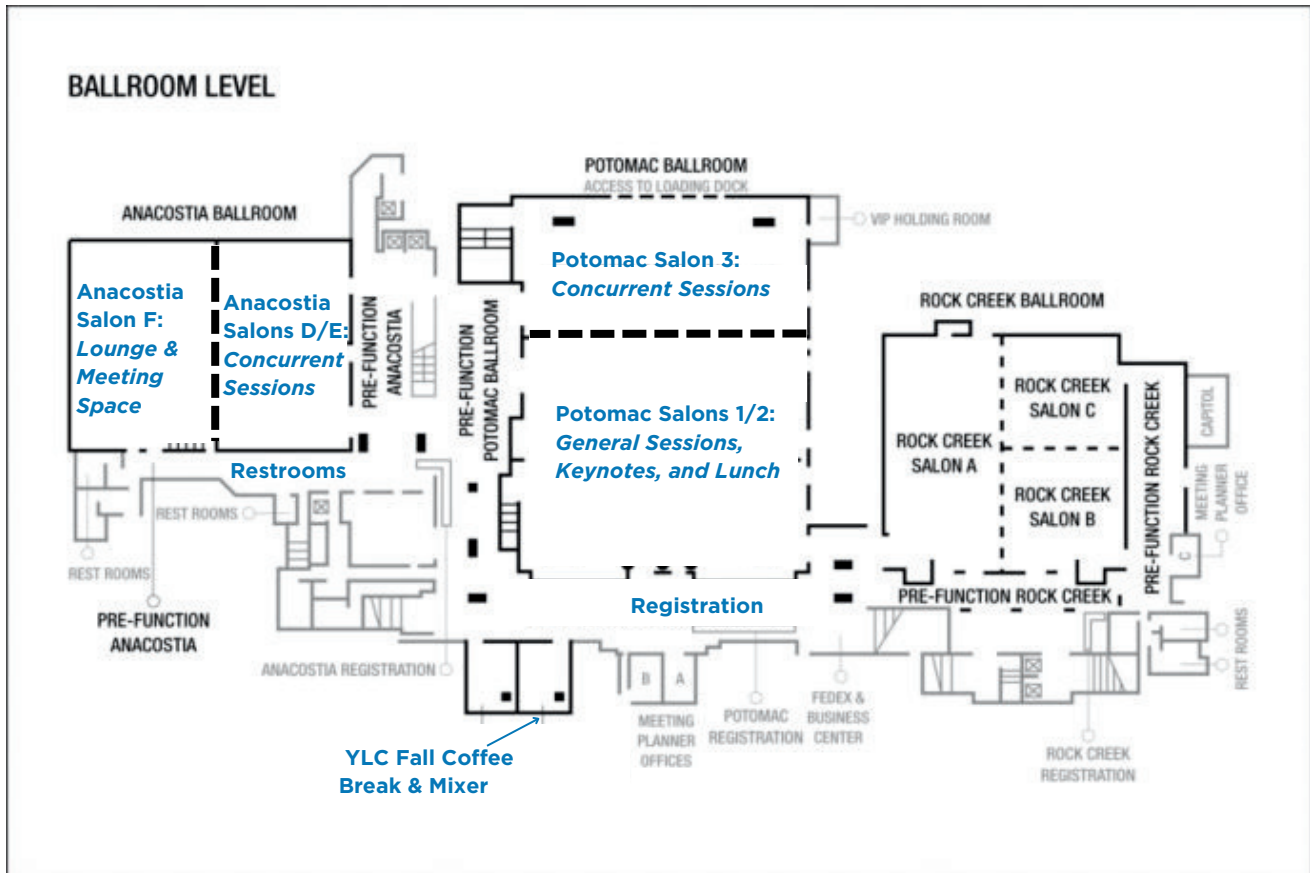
BALLROOM LEVEL

ANACOSTIA BALLROOM

Anacostia Salon F: Lounge & Meeting Space

Anacostia Salons D/E: Concurrent Sessions

PRE-FUNCTION ANACOSTIA

POTOMAC BALLROOM
ACCESS TO LOADING DOCK

VIP HOLDING ROOM

Potomac Salon 3: Concurrent Sessions

PRE-FUNCTION POTOMAC BALLROOM

Potomac Salons 1/2: General Sessions, Keynotes, and Lunch

ROCK CREEK BALLROOM

ROCK CREEK SALON A

ROCK CREEK SALON C

ROCK CREEK SALON B

PRE-FUNCTION ROCK CREEK

CAPITOL

MEETING PLANNER OFFICE

C

Restrooms

REST ROOMS

REST ROOMS

PRE-FUNCTION ANACOSTIA

Registration

PRE-FUNCTION ROCK CREEK

ANACOSTIA REGISTRATION

B A

MEETING PLANNER OFFICES

POTOMAC REGISTRATION

FEDEX & BUSINESS CENTER

ROCK CREEK REGISTRATION

REST ROOMS

YLC Fall Coffee Break & Mixer